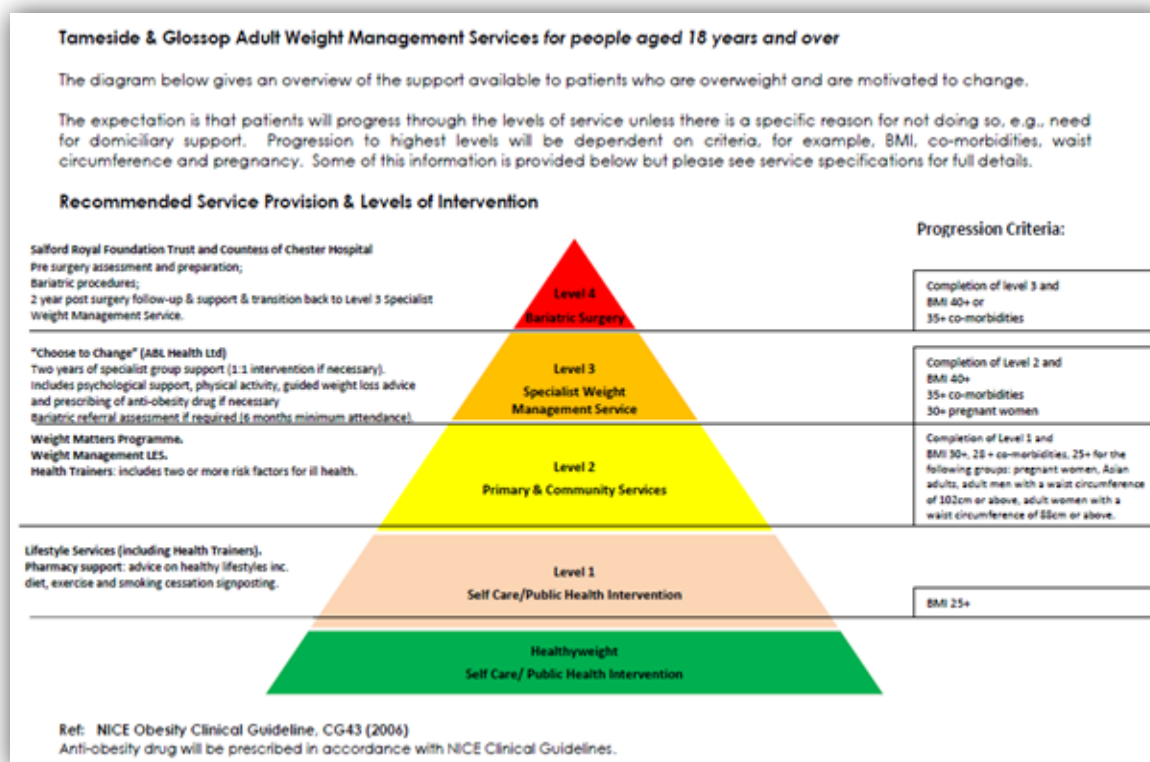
Tameside & Glossop Adult Weight Management Services *for people aged 18 years and over*

The diagram below gives an overview of the support available to patients who are overweight and are motivated to change.

The expectation is that patients will progress through the levels of service unless there is a specific reason for not doing so, e.g., need for domiciliary support. Progression to highest levels will be dependent on criteria, for example, BMI, co-morbidities, waist circumference and pregnancy. Some of this information is provided below but please see service specifications for full details.

Recommended Service Provision & Levels of Intervention

Progression Criteria:

Salford Royal Foundation Trust and Countess of Chester Hospital
Pre surgery assessment and preparation;
Bariatric procedures;
2 year post surgery follow-up & support & transition back to Level 3 Specialist Weight Management Service.

Level 4
Bariatric Surgery

Completion of level 3 and
BMI 40+ or
35+ co-morbidities

"Choose to Change" (ABL Health Ltd)
Two years of specialist group support (1:1 intervention if necessary).
Includes psychological support, physical activity, guided weight loss advice and prescribing of anti-obesity drug if necessary
Bariatric referral assessment if required (6 months minimum attendance).

Level 3
Specialist Weight Management Service

Completion of Level 2 and
BMI 40+
35+ co-morbidities
30+ pregnant women

Weight Matters Programme.
Weight Management LES.
Health Trainers: includes two or more risk factors for ill health.

Level 2
Primary & Community Services

Completion of Level 1 and
BMI 30+, 28 + co-morbidities, 25+ for the following groups: pregnant women, Asian adults, adult men with a waist circumference of 102cm or above, adult women with a waist circumference of 88cm or above.

Lifestyle Services (including Health Trainers).
Pharmacy support: advice on healthy lifestyles inc. diet, exercise and smoking cessation signposting.

Level 1
Self Care/Public Health Intervention

BMI 25+

Healthyweight
Self Care/ Public Health Intervention

Ref: NICE Obesity Clinical Guideline, CG43 (2006)
Anti-obesity drug will be prescribed in accordance with NICE Clinical Guidelines.